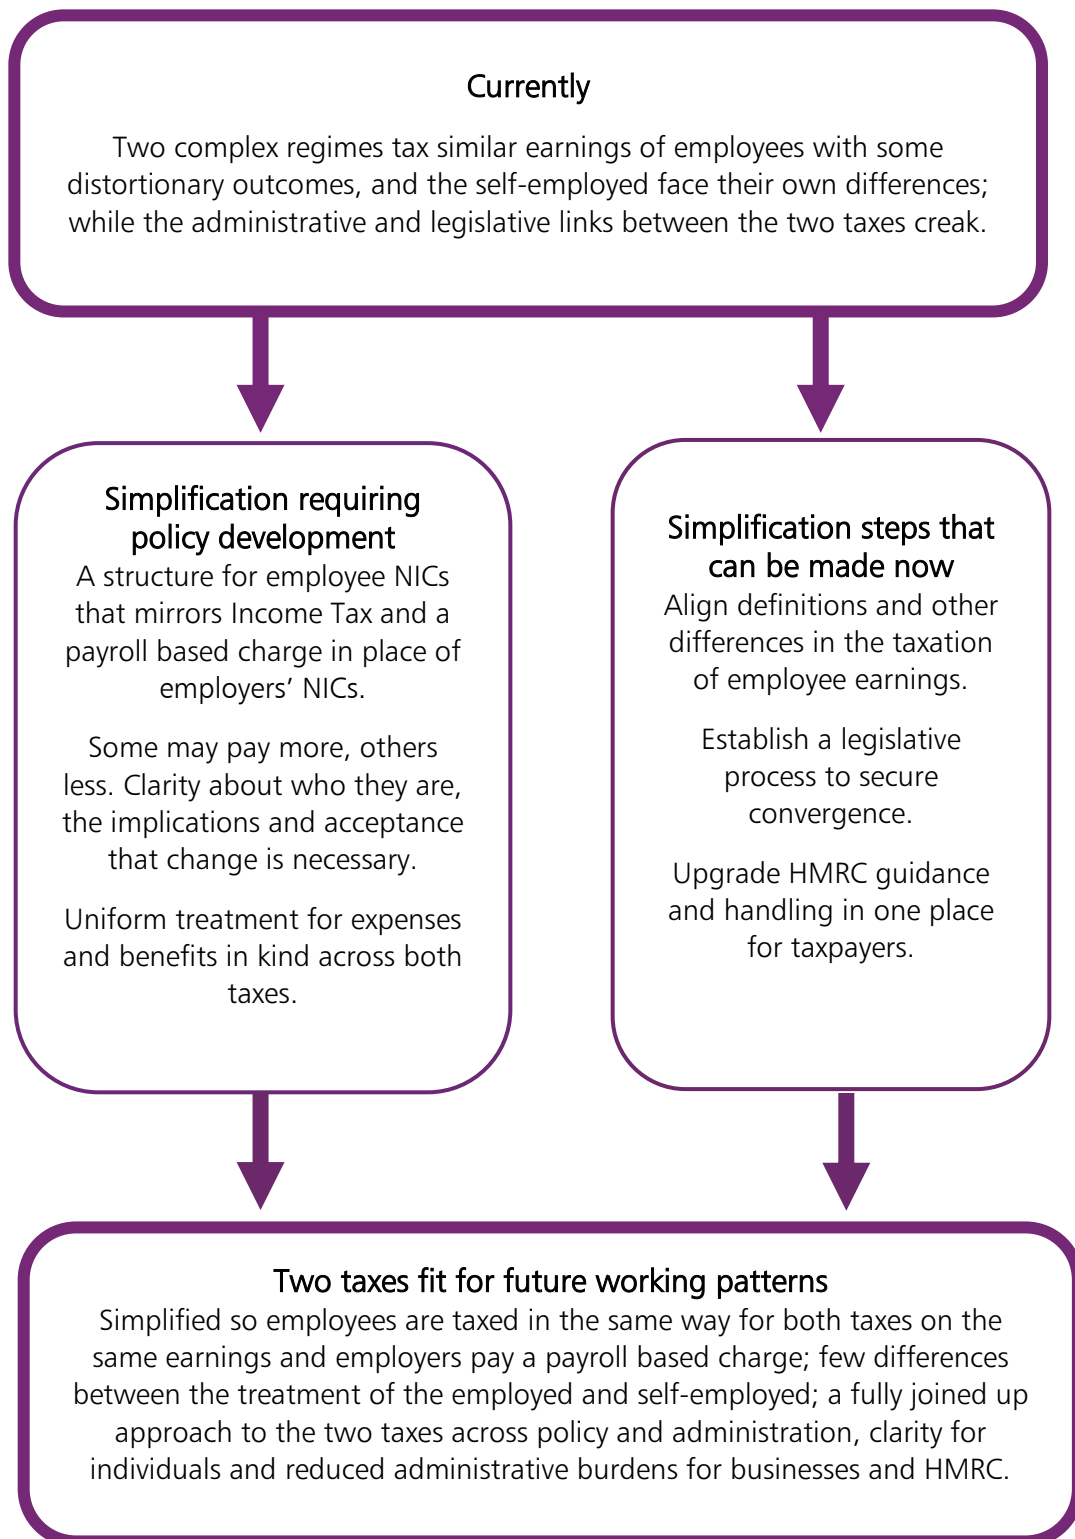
Currently

Two complex regimes tax similar earnings of employees with some distortionary outcomes, and the self-employed face their own differences; while the administrative and legislative links between the two taxes creak.

Simplification requiring policy development

A structure for employee NICs that mirrors Income Tax and a payroll based charge in place of employers' NICs.

Some may pay more, others less. Clarity about who they are, the implications and acceptance that change is necessary.

Uniform treatment for expenses and benefits in kind across both taxes.

Simplification steps that can be made now

Align definitions and other differences in the taxation of employee earnings.

Establish a legislative process to secure convergence.

Upgrade HMRC guidance and handling in one place for taxpayers.

Two taxes fit for future working patterns

Simplified so employees are taxed in the same way for both taxes on the same earnings and employers pay a payroll based charge; few differences between the treatment of the employed and self-employed; a fully joined up approach to the two taxes across policy and administration, clarity for individuals and reduced administrative burdens for businesses and HMRC.